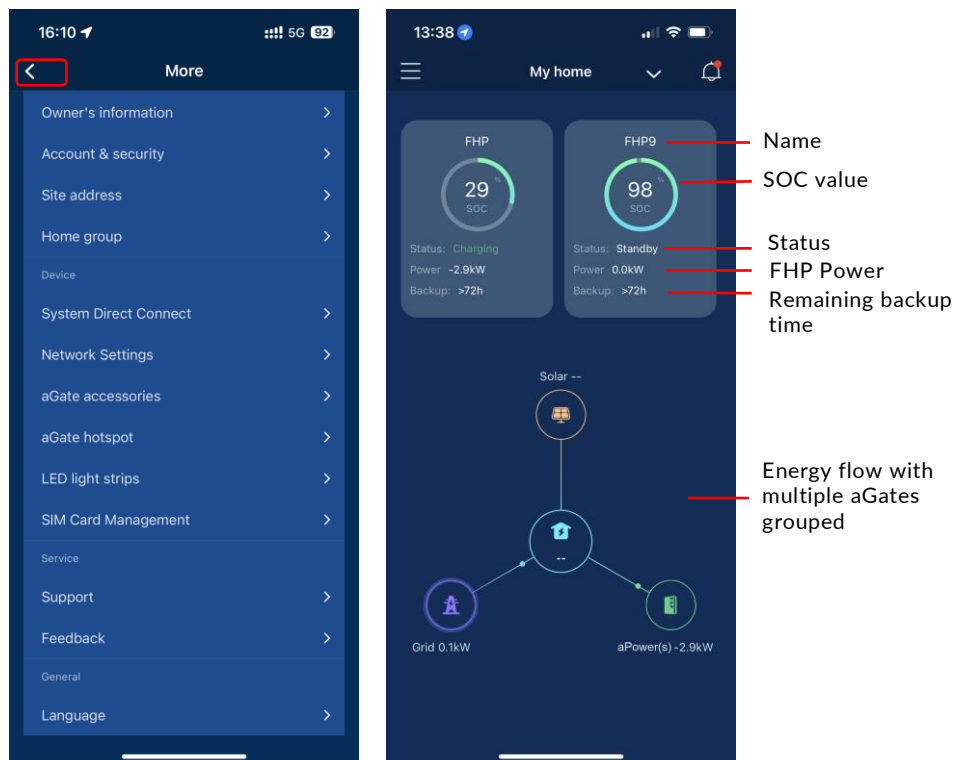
16:10 5G 92

More

Owner's information

Account & security

Site address

Home group

Device

System Direct Connect

Network Settings

aGate accessories

aGate hotspot

LED light strips

SIM Card Management

Service

Support

Feedback

General

Language

13:38

My home

FHP

29 % SOC

Status: Charging

Power -2.9kW

Backup: >72h

FHP9

98 % SOC

Status: Standby

Power 0.0kW

Backup: >72h

Name

SOC value

Status

FHP Power

Remaining backup time

Solar --

--

Grid 0.1kW

aPower(s) -2.9kW

Energy flow with multiple aGates grouped